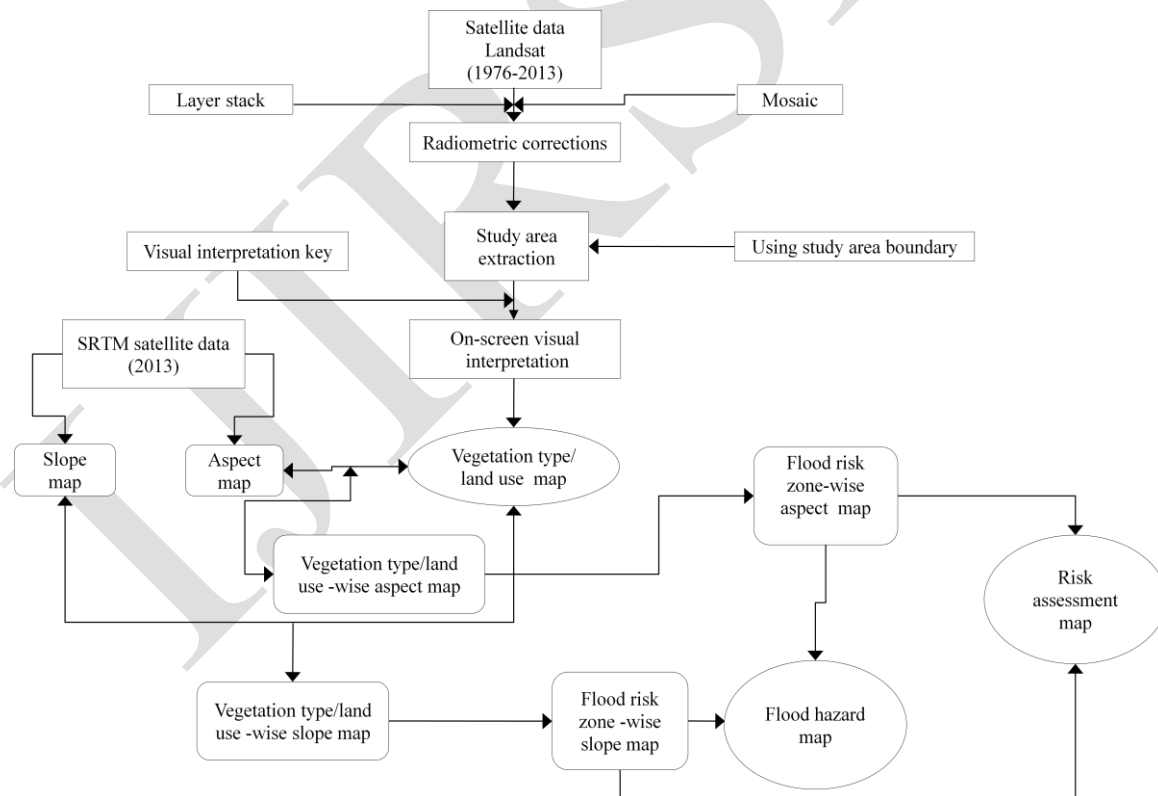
Satellite data Landsat (1976-2013)

Layer stack

Mosaic

Radiometric corrections

Visual interpretation key

Study area extraction

Using study area boundary

SRTM satellite data (2013)

On-screen visual interpretation

Slope map

Aspect map

Vegetation type/ land use map

Flood risk zone-wise aspect map

Vegetation type/land use -wise aspect map

Risk assessment map

Vegetation type/land use -wise slope map

Flood risk zone -wise slope map

Flood hazard map